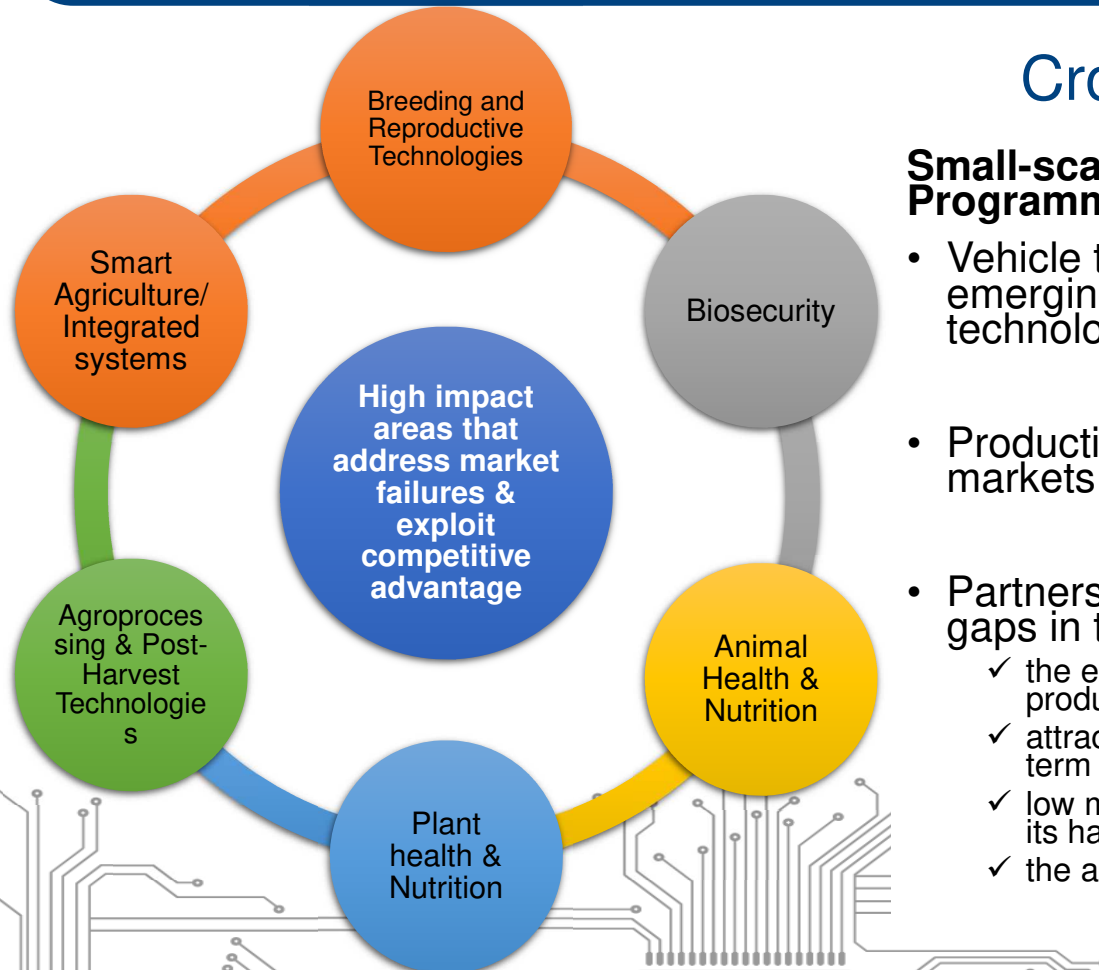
Breeding and Reproductive Technologies

Biosecurity

Animal Health & Nutrition

Plant health & Nutrition

Agroprocessing & Post-Harvest Technologies

Smart Agriculture/ Integrated systems

High impact areas that address market failures & exploit competitive advantage

Cro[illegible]

Small-sca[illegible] Programm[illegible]

• Vehicle t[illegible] emergin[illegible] technolo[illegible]

• Producti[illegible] markets

• Partners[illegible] gaps in t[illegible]

✓ the e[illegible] produ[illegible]

✓ attrac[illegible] term

✓ low m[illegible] its ha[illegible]

✓ the a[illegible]